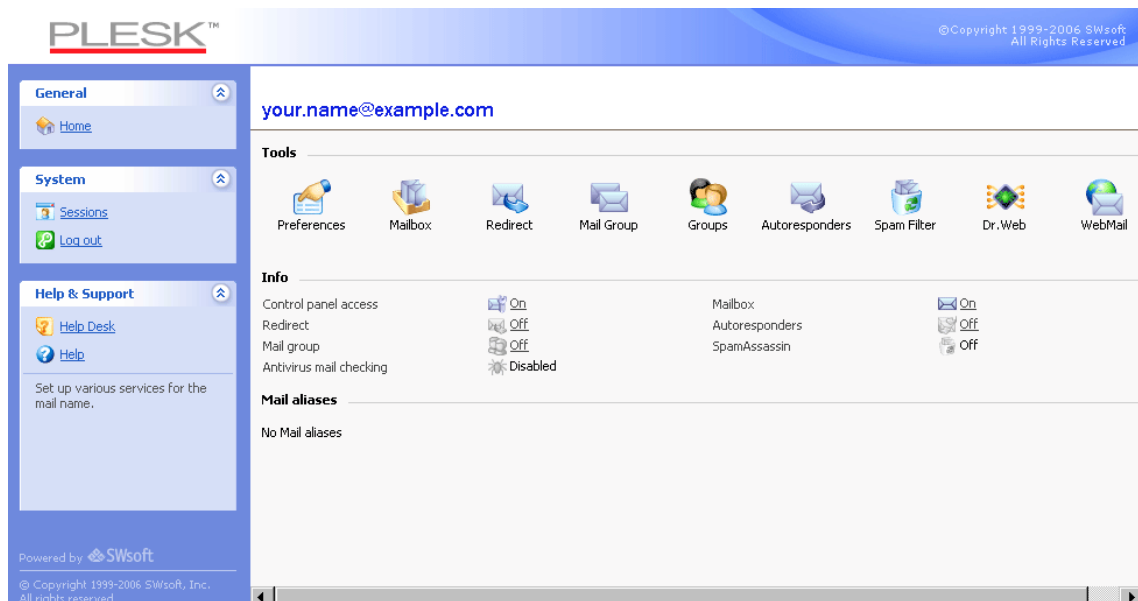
PLESK™

©Copyright 1999-2006 SWsoft
All Rights Reserved

General
Home

System
Sessions
Log out

Help & Support
Help Desk
Help

Set up various services for the mail name.

Powered by SWsoft

© Copyright 1999-2006 SWsoft, Inc.
All rights reserved

your.name@example.com

Tools

Preferences
Mailbox
Redirect
Mail Group
Groups
Autoresponders
Spam Filter
Dr.Web
WebMail

Info

| | | | |
|---|---|---|---|
| Control panel access | On | Mailbox | On |
| Redirect | Off | Autoresponders | Off |
| Mail group | Off | SpamAssassin | Off |
| Antivirus mail checking | Disabled | | |

Mail aliases

No Mail aliases